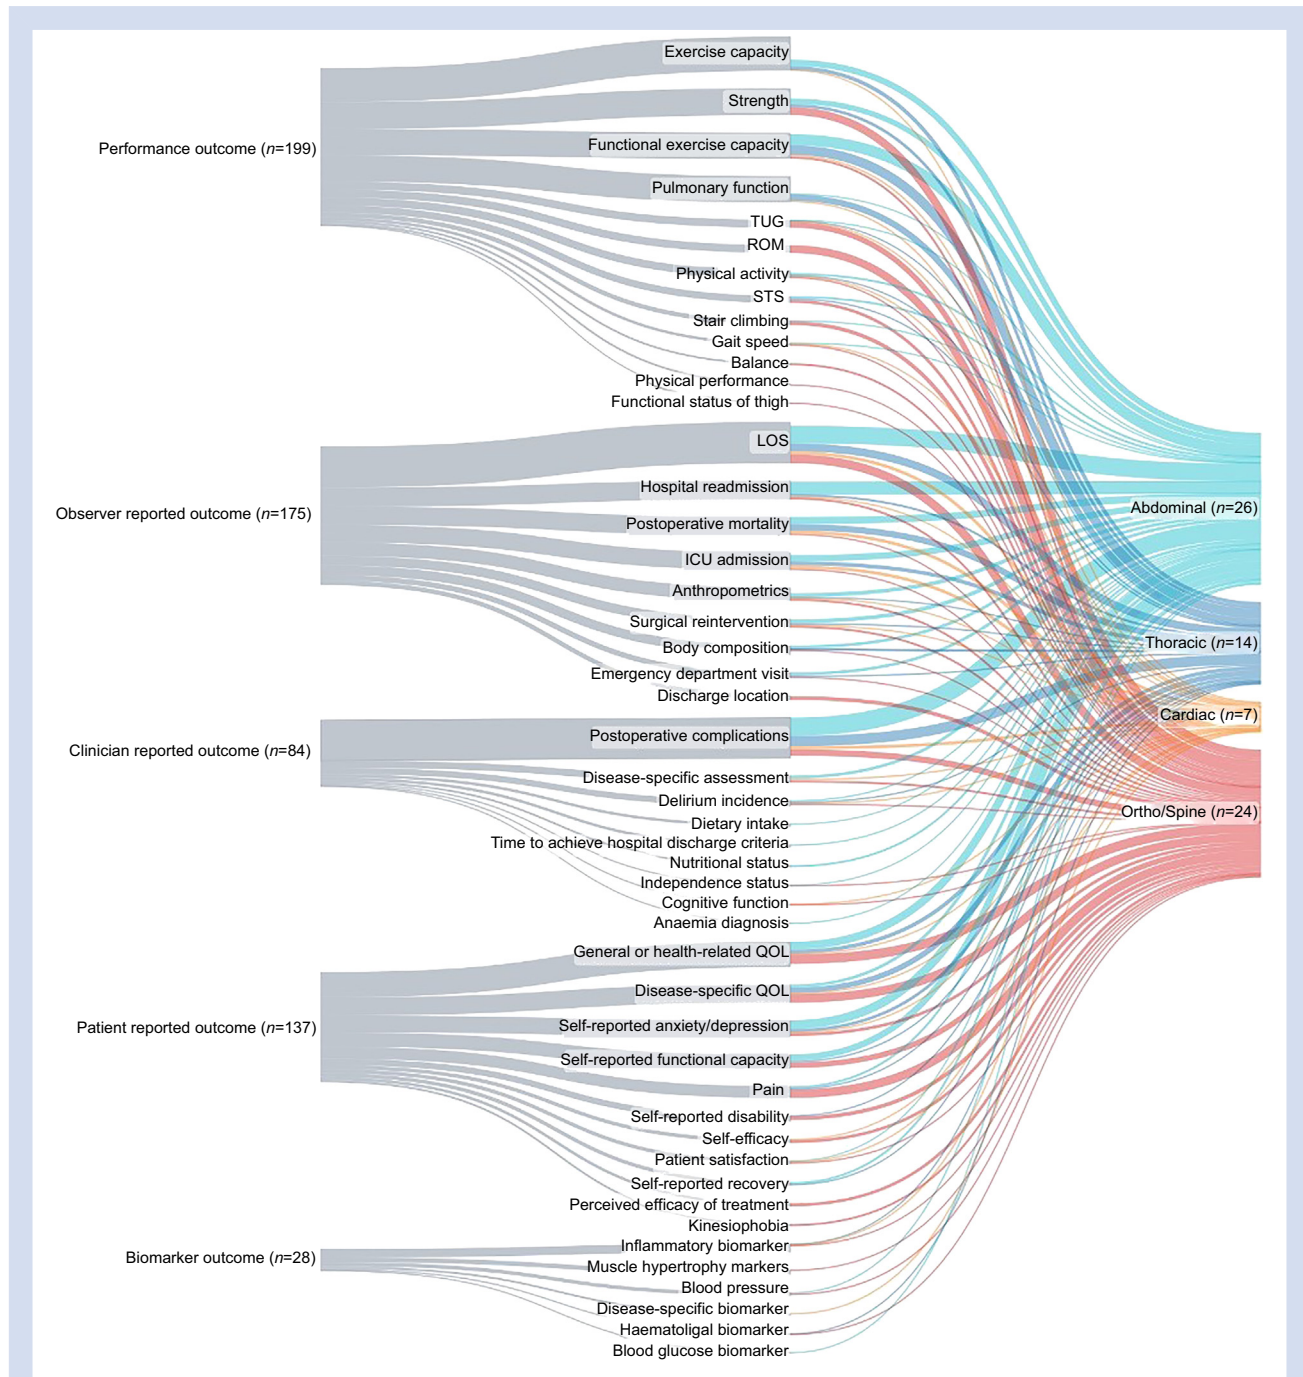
Performance outcome ($n$=199)

Exercise capacity
Strength
Functional exercise capacity
Pulmonary function
TUG
ROM
Physical activity
STS
Stair climbing
Gait speed
Balance
Physical performance
Functional status of thigh

Observer reported outcome ($n$=175)

LOS
Hospital readmission
Postoperative mortality
ICU admission
Anthropometrics
Surgical reintervention
Body composition
Emergency department visit
Discharge location

Clinician reported outcome ($n$=84)

Postoperative complications
Disease-specific assessment
Delirium incidence
Dietary intake
Time to achieve hospital discharge criteria
Nutritional status
Independence status
Cognitive function
Anaemia diagnosis

Patient reported outcome ($n$=137)

General or health-related QOL
Disease-specific QOL
Self-reported anxiety/depression
Self-reported functional capacity
Pain
Self-reported disability
Self-efficacy
Patient satisfaction
Self-reported recovery
Perceived efficacy of treatment
Kinesiophobia

Biomarker outcome ($n$=28)

Inflammatory biomarker
Muscle hypertrophy markers
Blood pressure
Disease-specific biomarker
Haematoligal biomarker
Blood glucose biomarker

Abdominal ($n$=26)
Thoracic ($n$=14)
Cardiac ($n$=7)
Ortho/Spine ($n$=24)